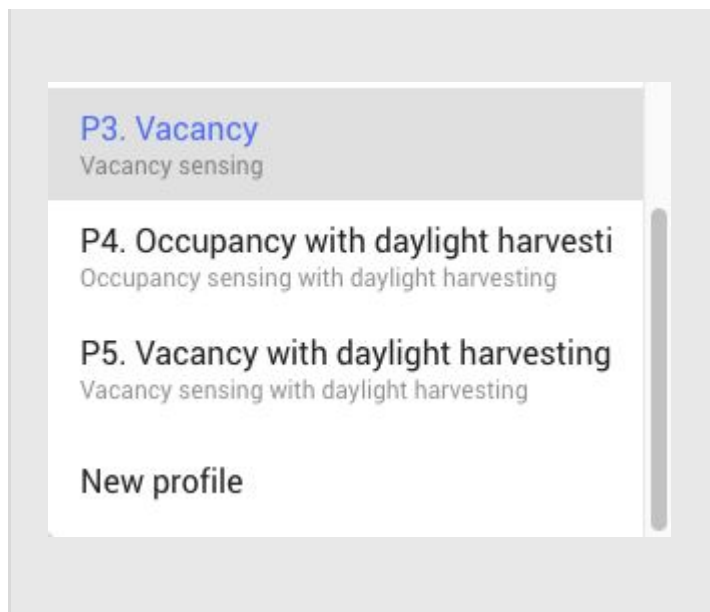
P3. Vacancy
Vacancy sensing

P4. Occupancy with daylight harvesti
Occupancy sensing with daylight harvesting

P5. Vacancy with daylight harvesting
Vacancy sensing with daylight harvesting

New profile